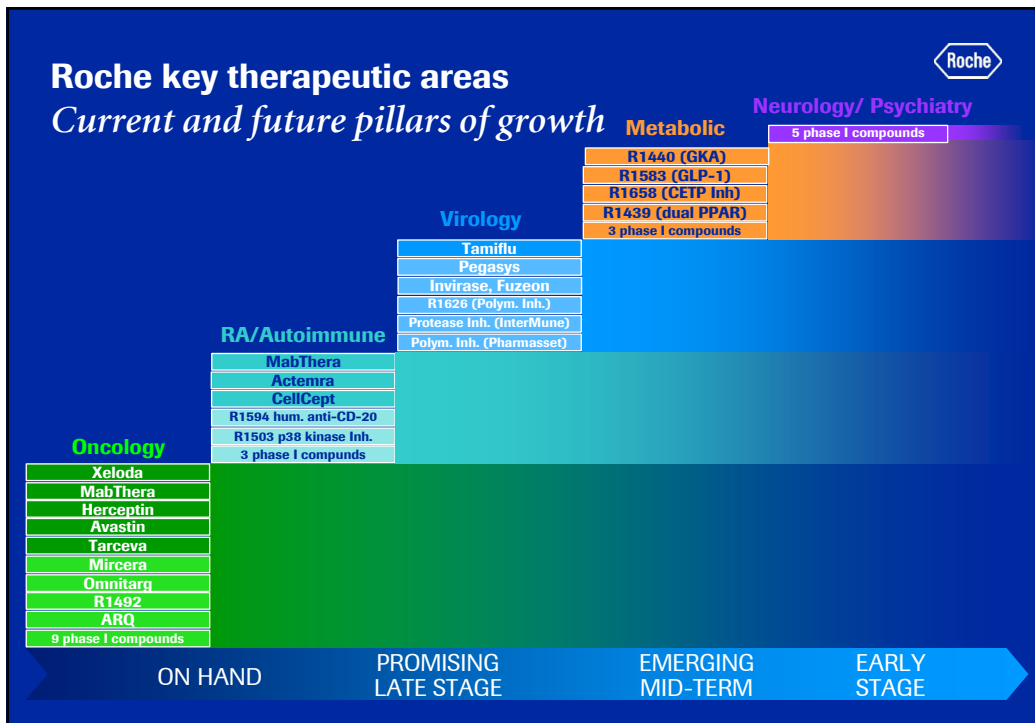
Roche key therapeutic areas
Current and future pillars of growth

Roche

Neurology/ Psychiatry
5 phase I compounds

Metabolic
R1440 (GKA)
R1583 (GLP-1)
R1658 (CETP Inh)
R1439 (dual PPAR)
3 phase I compounds

Virology
Tamiflu
Pegasys
Invirase, Fuzeon
R1626 (Polym. Inh.)
Protease Inh. (InterMune)
Polym. Inh. (Pharmasset)

RA/Autoimmune
MabThera
Actemra
CellCept
R1594 hum. anti-CD-20
R1503 p38 kinase Inh.
3 phase I compounds

Oncology
Xeloda
MabThera
Herceptin
Avastin
Tarceva
Mircera
Omnitarg
R1492
ARQ
9 phase I compounds

ON HAND
PROMISING LATE STAGE
EMERGING MID-TERM
EARLY STAGE